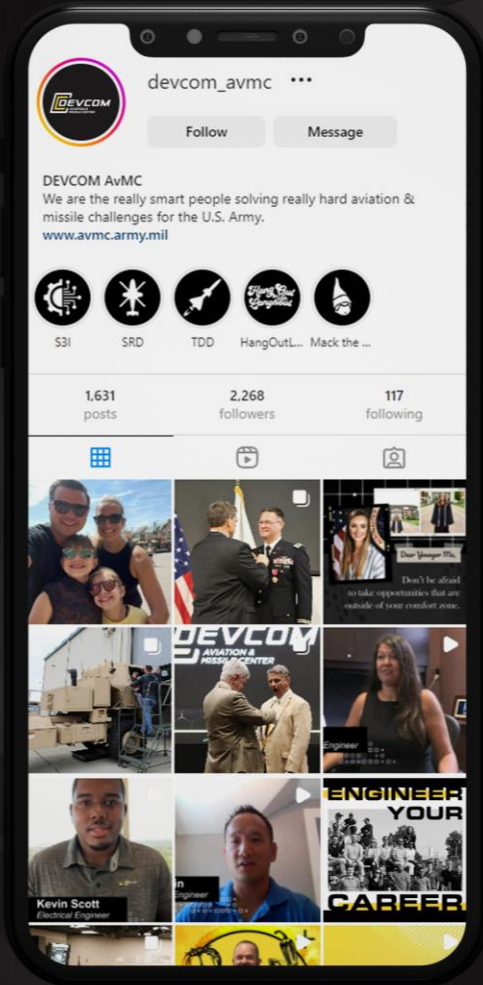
devcom_avmc •••

Follow Message

DEVCOM AvMC
We are the really smart people solving really hard aviation & missile challenges for the U.S. Army.
www.avmc.army.mil

S3I SRD TDD HangOutL... Mack the ...

1,631 posts
2,268 followers
117 following

Dear Younger Me,
Don't be afraid to take opportunities that are outside of your comfort zone.

DEVCOM AVIATION & MISSILE CENTER

Engineer

Kevin Scott
Electrical Engineer

ENGINEER YOUR CAREER